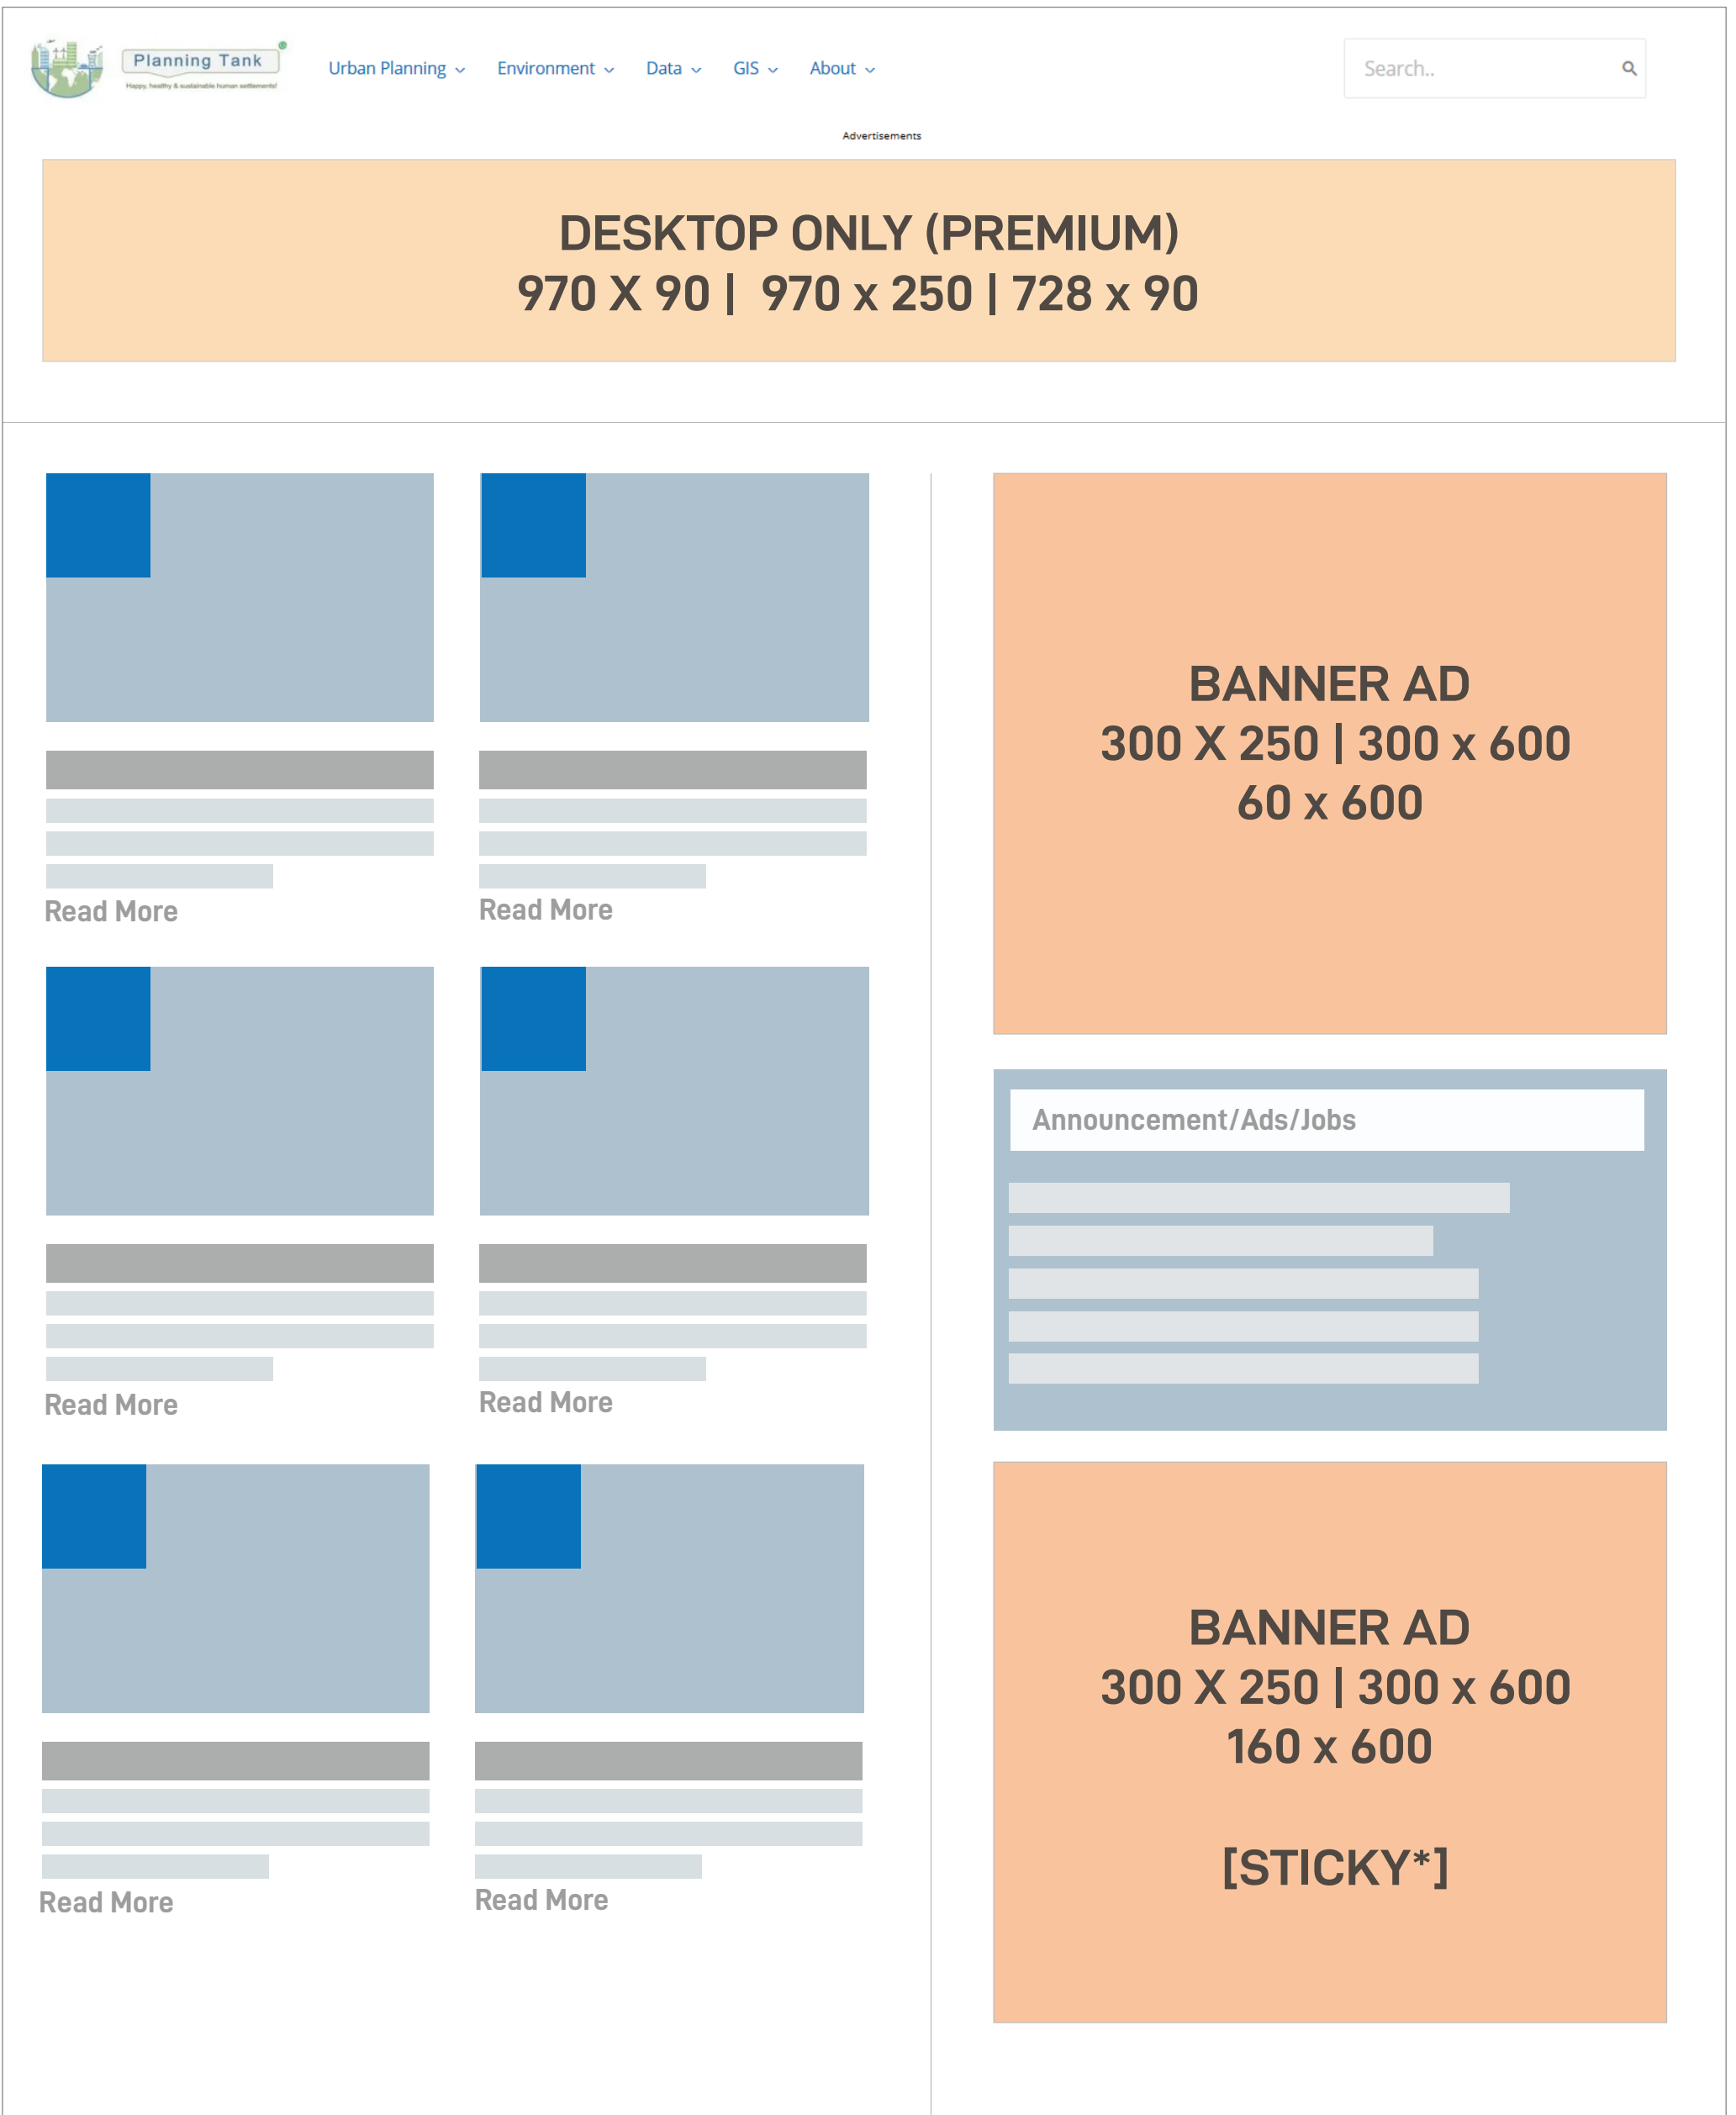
Planning Tank
Happy, healthy & sustainable human settlements!

Urban Planning Environment Data GIS About

Search..

Advertisements

DESKTOP ONLY (PREMIUM)
970 X 90 | 970 x 250 | 728 x 90

Read More

Read More

Read More

Read More

Read More

Read More

BANNER AD
300 X 250 | 300 x 600
60 x 600

Announcement/Ads/Jobs

BANNER AD
300 X 250 | 300 x 600
160 x 600

[STICKY*]